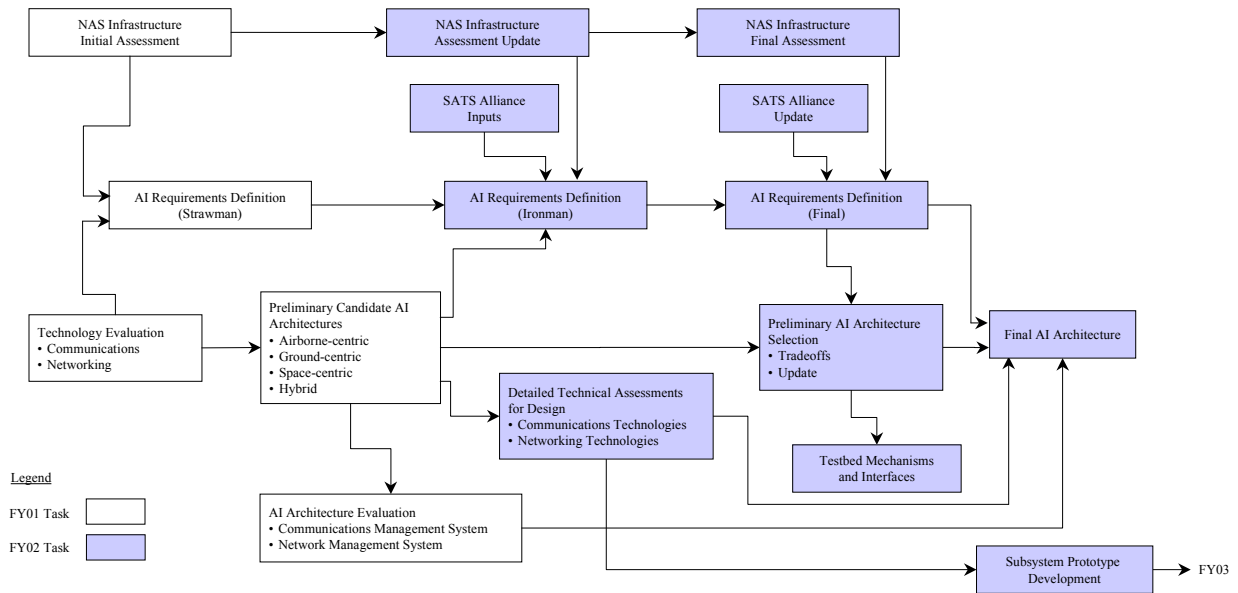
NAS Infrastructure Initial Assessment

NAS Infrastructure Assessment Update

NAS Infrastructure Final Assessment

SATS Alliance Inputs

SATS Alliance Update

AI Requirements Definition (Strawman)

AI Requirements Definition (Ironman)

AI Requirements Definition (Final)

Technology Evaluation
• Communications
• Networking

Preliminary Candidate AI Architectures
• Airborne-centric
• Ground-centric
• Space-centric
• Hybrid

Preliminary AI Architecture Selection
• Tradeoffs
• Update

Final AI Architecture

Detailed Technical Assessments for Design
• Communications Technologies
• Networking Technologies

Testbed Mechanisms and Interfaces

AI Architecture Evaluation
• Communications Management System
• Network Management System

Subsystem Prototype Development

FY03

Legend

FY01 Task

FY02 Task